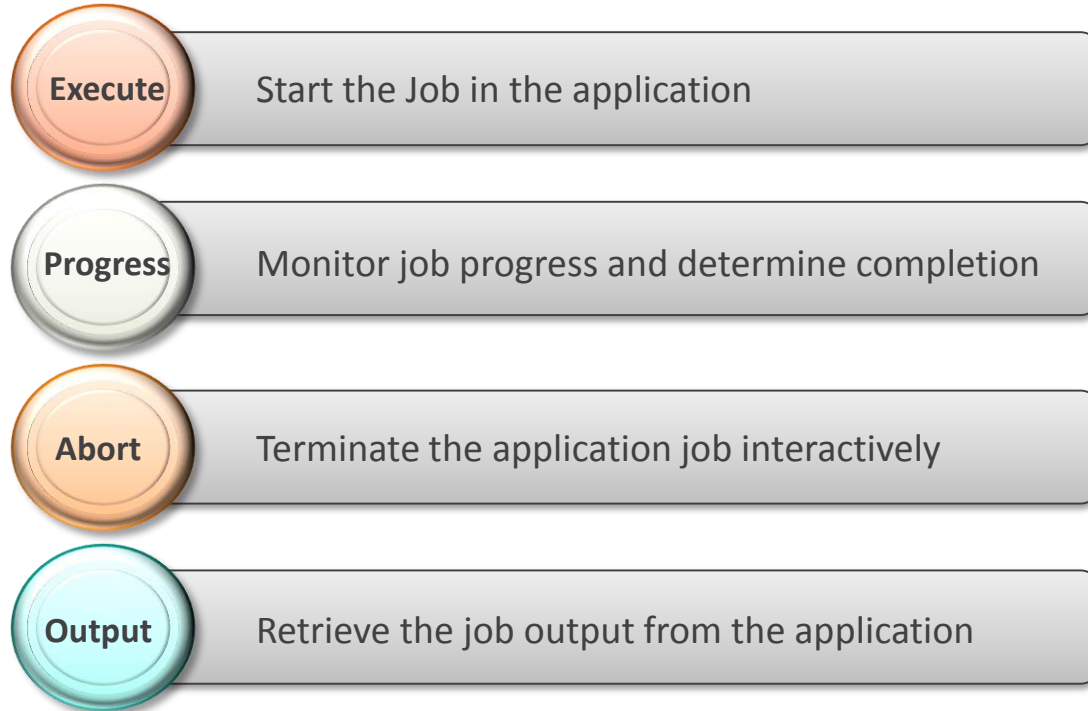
Execute

Start the Job in the application

Progress

Monitor job progress and determine completion

Abort

Terminate the application job interactively

Output

Retrieve the job output from the application